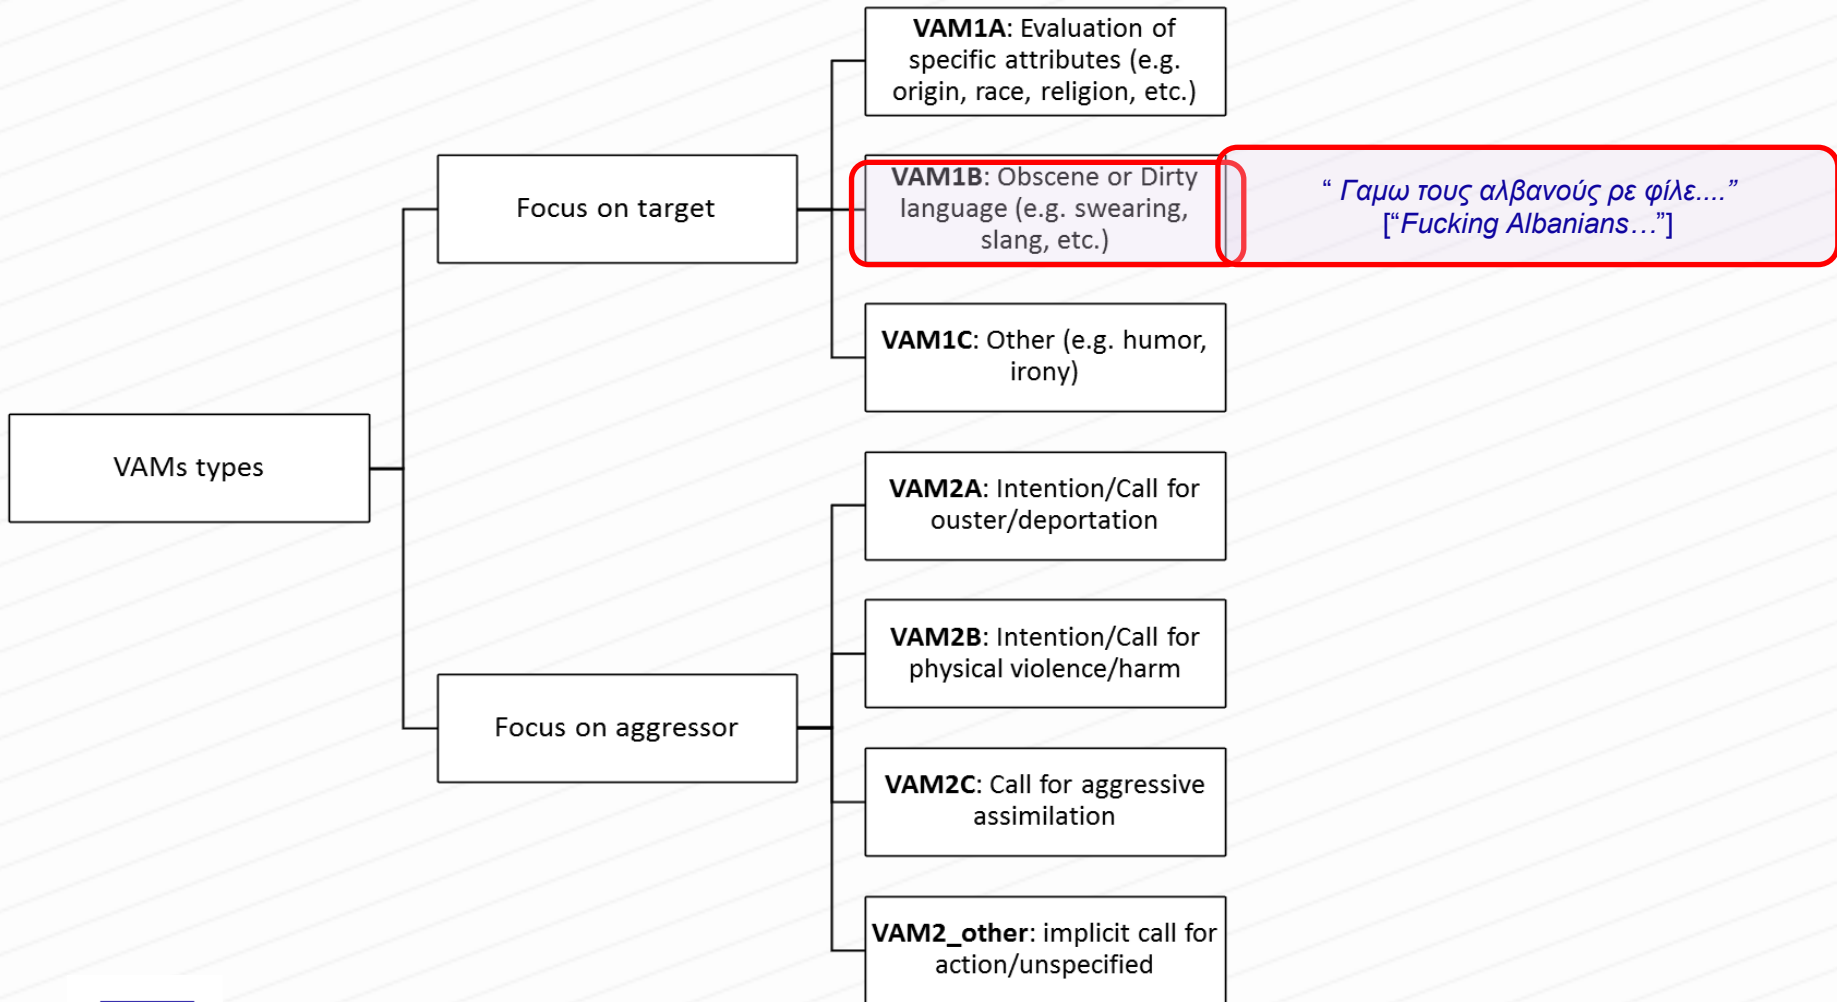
VAMs types

Focus on target

VAM1A: Evaluation of specific attributes (e.g. origin, race, religion, etc.)

VAM1B: Obscene or Dirty language (e.g. swearing, slang, etc.)

“ Γαμω τους αλβανούς ρε φίλε....” [“Fucking Albanians…”]

VAM1C: Other (e.g. humor, irony)

Focus on aggressor

VAM2A: Intention/Call for ouster/deportation

VAM2B: Intention/Call for physical violence/harm

VAM2C: Call for aggressive assimilation

VAM2_other: implicit call for action/unspecified